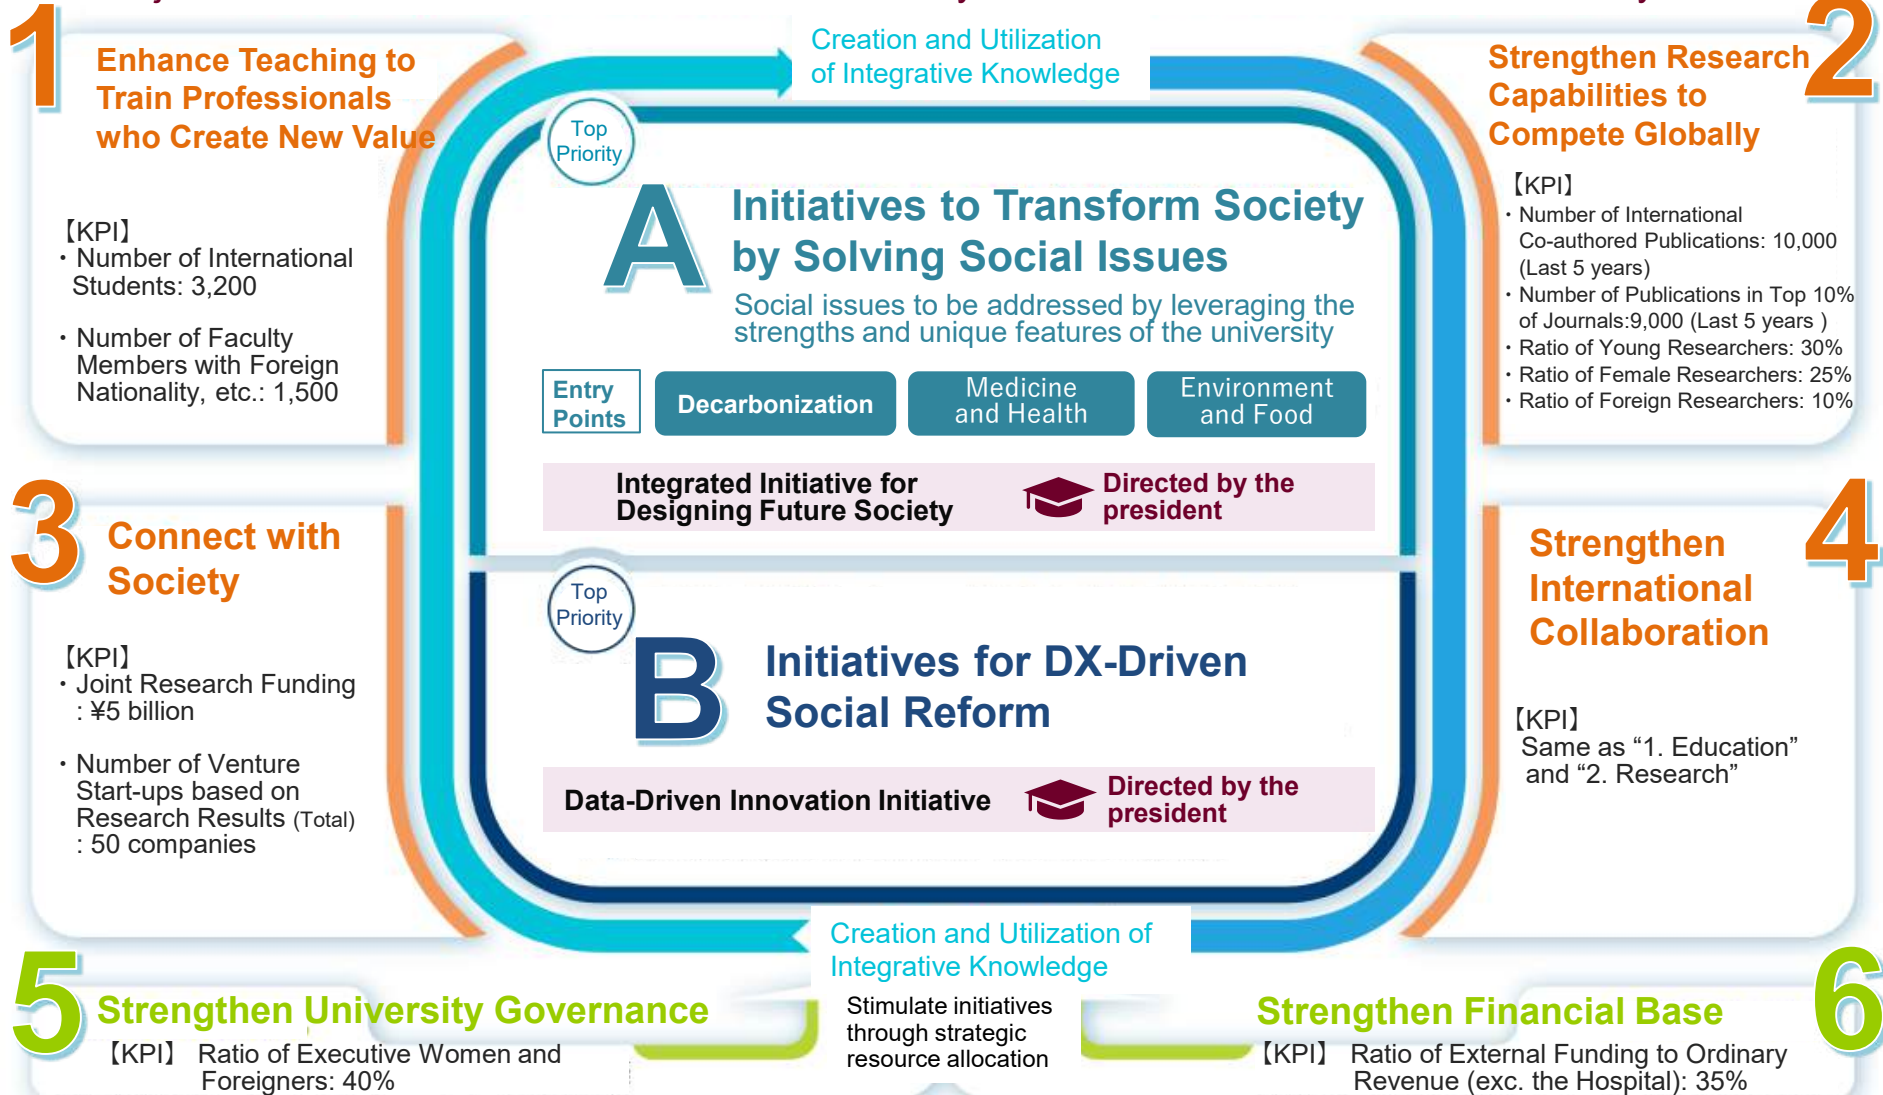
1 Enhance Teaching to Train Professionals who Create New Value

【KPI】
・Number of International Students: 3,200

・Number of Faculty Members with Foreign Nationality, etc.: 1,500

Creation and Utilization of Integrative Knowledge

2 Strengthen Research Capabilities to Compete Globally

【KPI】
・Number of International Co-authored Publications: 10,000 (Last 5 years)
・Number of Publications in Top 10% of Journals:9,000 (Last 5 years )
・Ratio of Young Researchers: 30%
・Ratio of Female Researchers: 25%
・Ratio of Foreign Researchers: 10%

Top Priority

A Initiatives to Transform Society by Solving Social Issues

Social issues to be addressed by leveraging the strengths and unique features of the university

Entry Points | Decarbonization | Medicine and Health | Environment and Food

Integrated Initiative for Designing Future Society | Directed by the president

3 Connect with Society

【KPI】
・Joint Research Funding : ¥5 billion

・Number of Venture Start-ups based on Research Results (Total) : 50 companies

Top Priority

B Initiatives for DX-Driven Social Reform

Data-Driven Innovation Initiative | Directed by the president

4 Strengthen International Collaboration

【KPI】
Same as “1. Education” and “2. Research”

Creation and Utilization of Integrative Knowledge

Stimulate initiatives through strategic resource allocation

5 Strengthen University Governance
【KPI】 Ratio of Executive Women and Foreigners: 40%

6 Strengthen Financial Base
【KPI】 Ratio of External Funding to Ordinary Revenue (exc. the Hospital): 35%